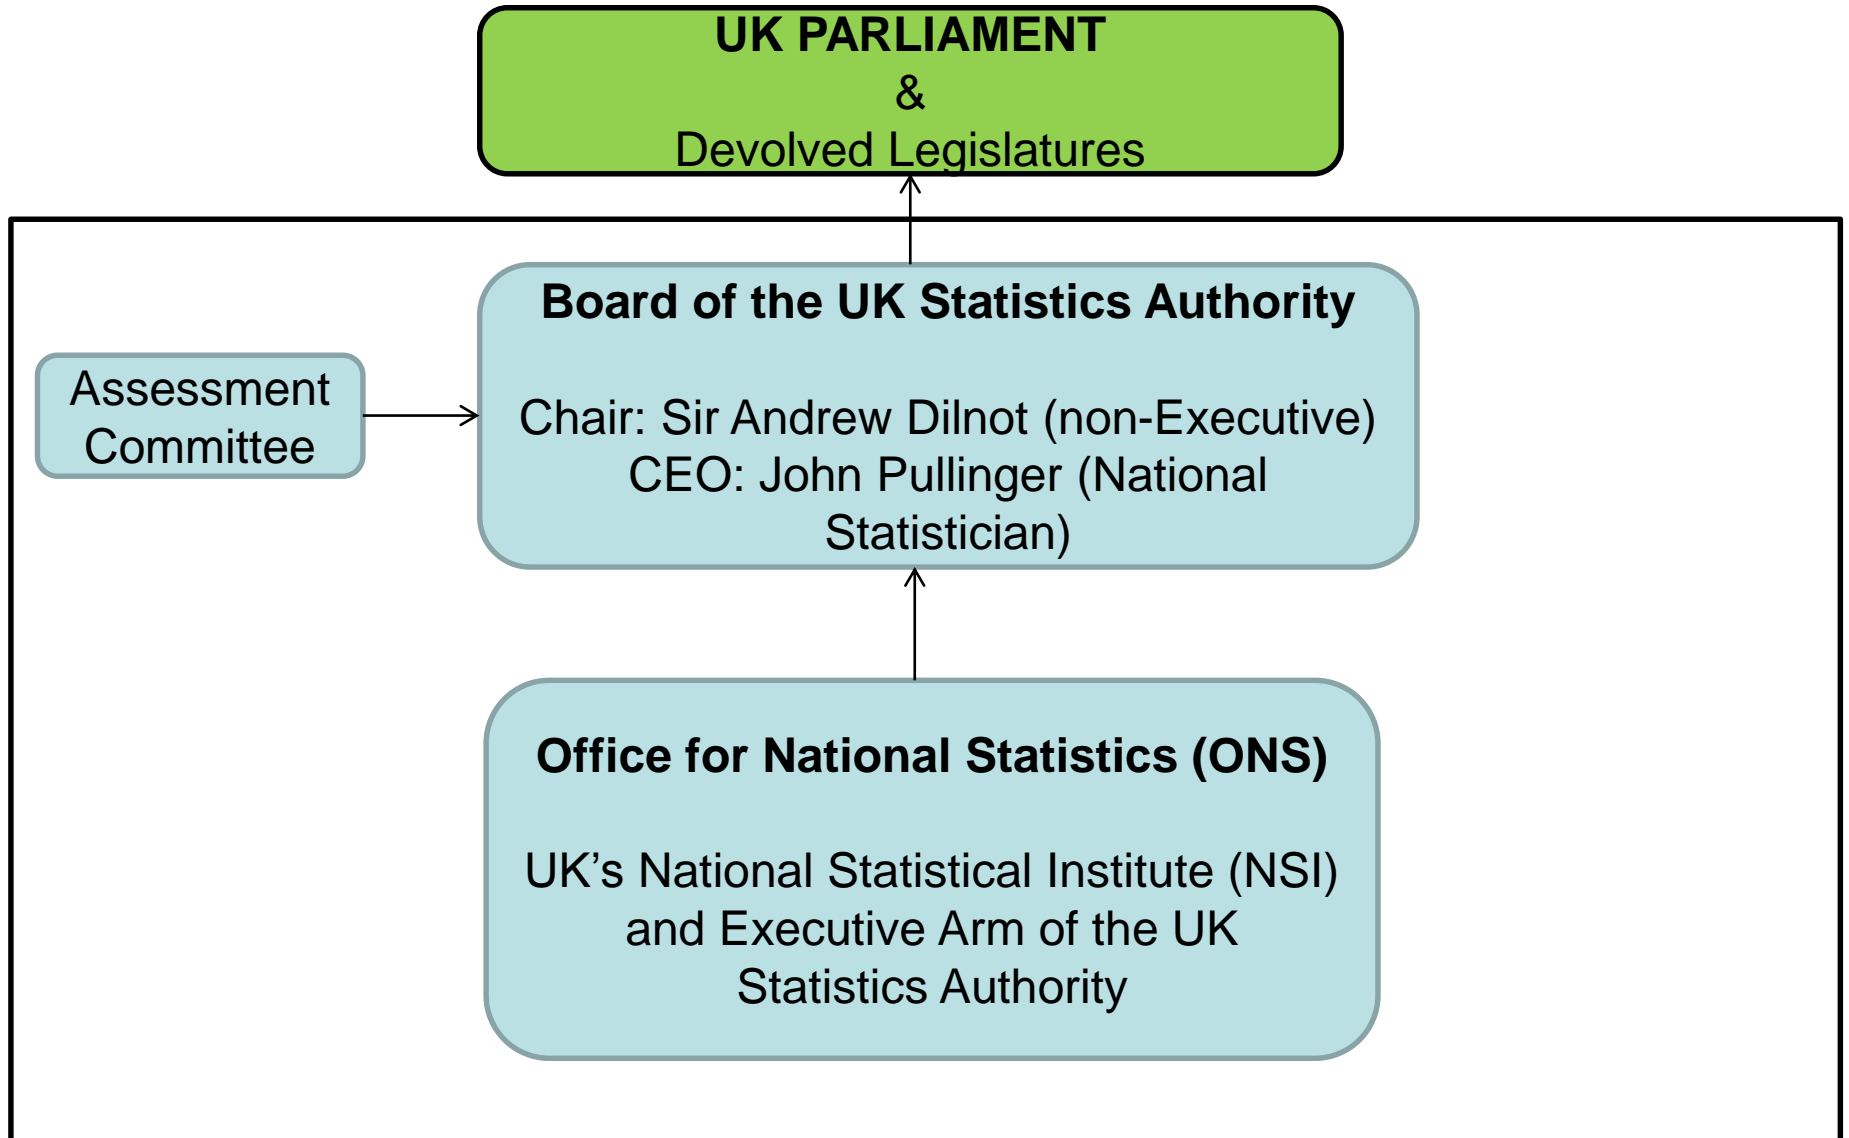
UK PARLIAMENT
&
Devolved Legislatures

Board of the UK Statistics Authority

Chair: Sir Andrew Dilnot (non-Executive)
CEO: John Pullinger (National Statistician)

Assessment Committee

Office for National Statistics (ONS)

UK’s National Statistical Institute (NSI) and Executive Arm of the UK Statistics Authority